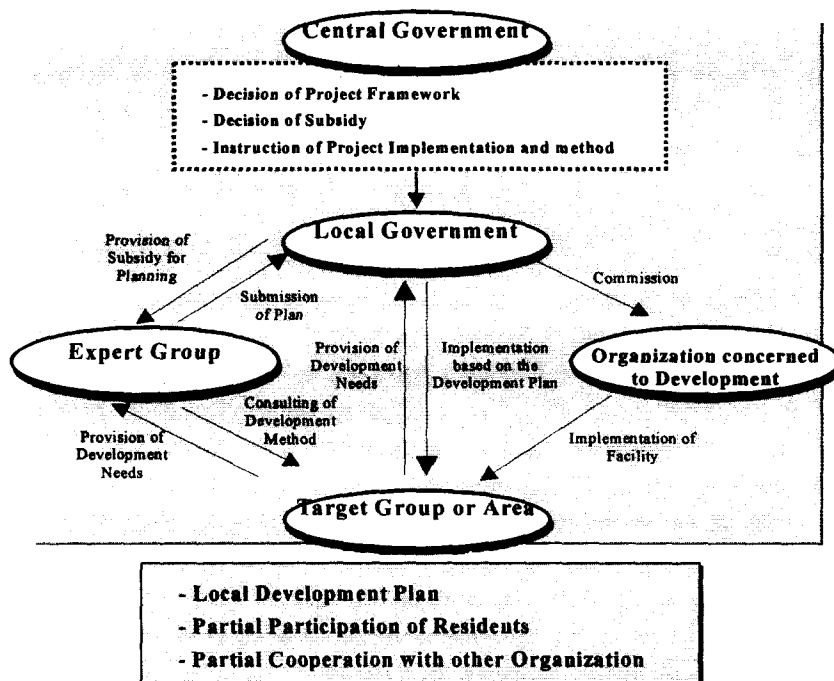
Central Government

- Decision of Project Framework
- Decision of Subsidy
- Instruction of Project Implementation and method

Local Government

Provision of Subsidy for Planning

Submission of Plan

Commission

Expert Group

Provision of Development Needs

Implementation based on the Development Plan

Organization concerned to Development

Consulting of Development Method

Provision of Development Needs

Implementation of Facility

Target Group or Area

- Local Development Plan
- Partial Participation of Residents
- Partial Cooperation with other Organization